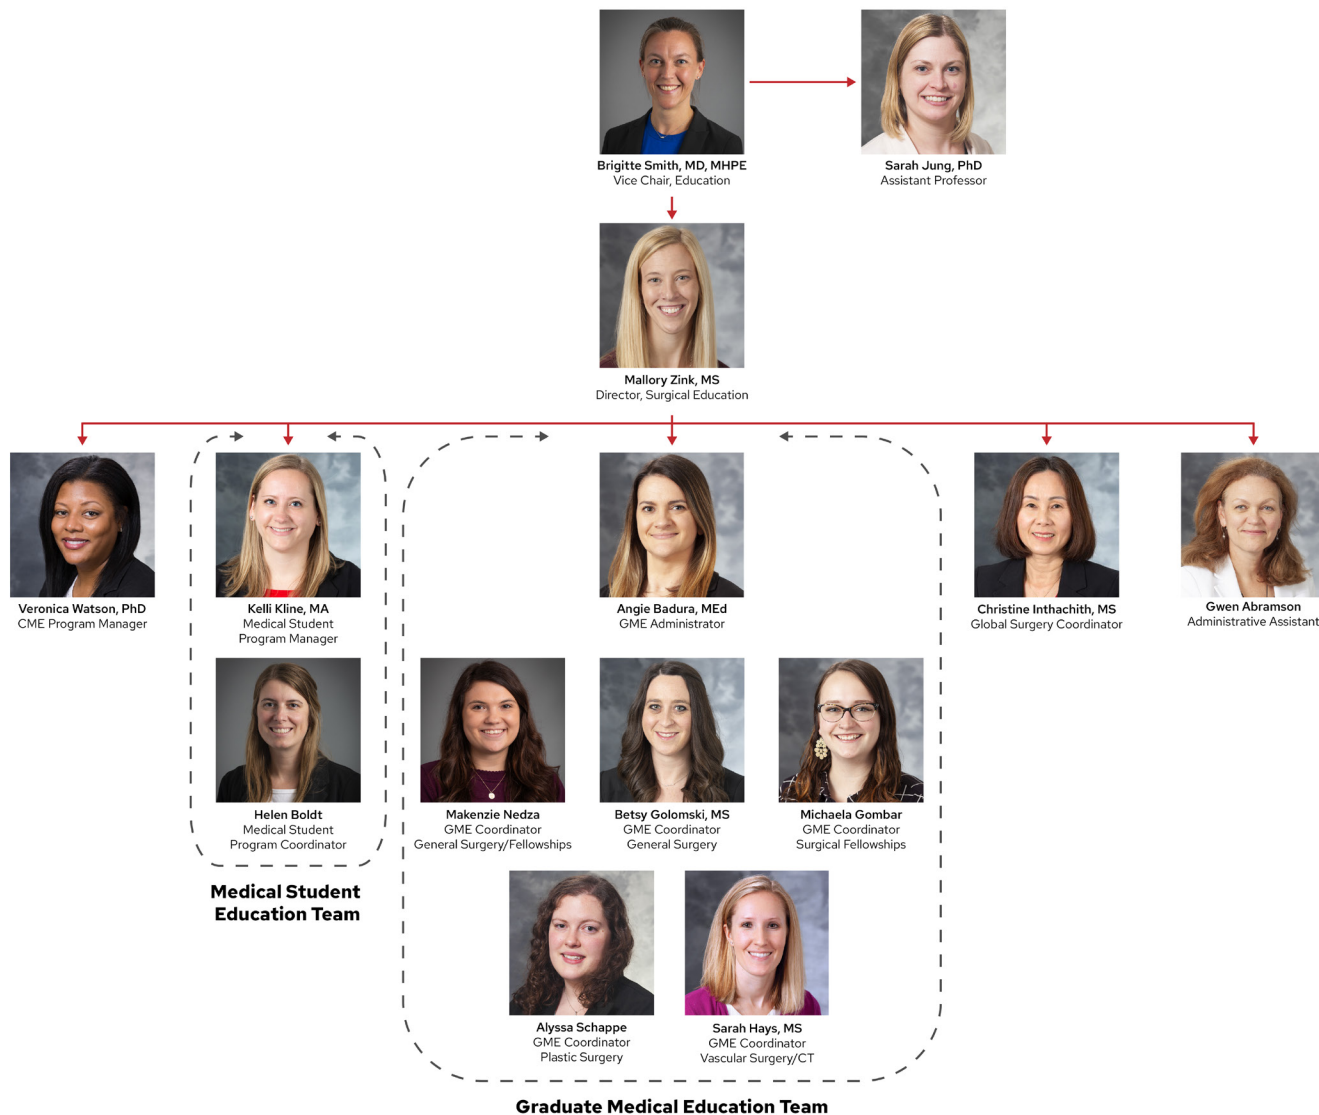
Brigitte Smith, MD, MHPE
Vice Chair, Education

Sarah Jung, PhD
Assistant Professor

Mallory Zink, MS
Director, Surgical Education

Veronica Watson, PhD
CME Program Manager

Kelli Kline, MA
Medical Student
Program Manager

Helen Boldt
Medical Student
Program Coordinator

Medical Student Education Team

Angie Badura, MEd
GME Administrator

Makenzie Nedza
GME Coordinator
General Surgery/Fellowships

Betsy Golomski, MS
GME Coordinator
General Surgery

Michaela Gombar
GME Coordinator
Surgical Fellowships

Alyssa Schappe
GME Coordinator
Plastic Surgery

Sarah Hays, MS
GME Coordinator
Vascular Surgery/CT

Graduate Medical Education Team

Christine Inthachith, MS
Global Surgery Coordinator

Gwen Abramson
Administrative Assistant